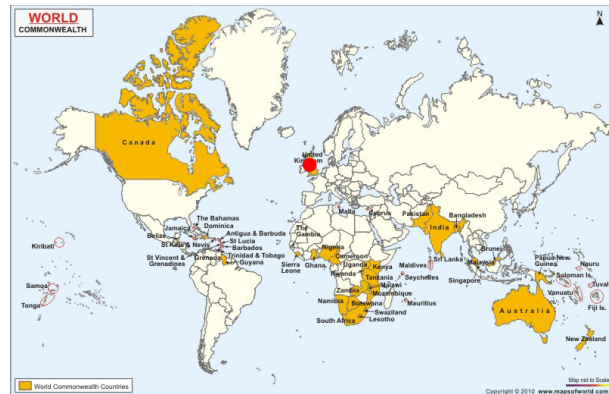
WORLD
COMMONWEALTH

Canada
United Kingdom
Malta
Cyprus
Pakistan
Bangladesh
India
The Bahamas
Jamaica
Dominica
Antigua & Barbuda
Belize
St Kitts & Nevis
St Lucia
Barbados
St Vincent & Grenadines
Grenada
Trinidad & Tobago
Guyana
Kiribati
Samoa
Tonga
The Gambia
Sierra Leone
Ghana
Nigeria
Cameroon
Uganda
Kenya
Rwanda
Tanzania
Malawi
Zambia
Mozambique
Namibia
Botswana
Swaziland
Lesotho
South Africa
Mauritius
Maldives
Seychelles
Sri Lanka
Singapore
Malaysia
Brunei
Papua New Guinea
Nauru
Soloman Is.
Tuvalu
Vanuatu
Fiji Is.
Australia
New Zealand

World Commonwealth Countries
Map not to Scale
Copyright © 2010 www.mapsofworld.com